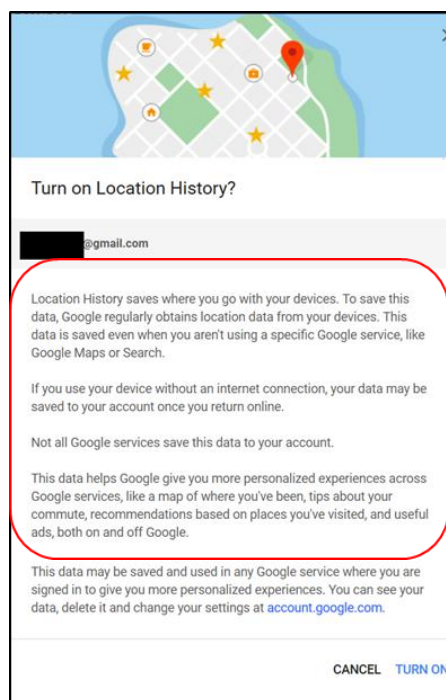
Turn on Location History?

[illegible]@gmail.com

Location History saves where you go with your devices. To save this data, Google regularly obtains location data from your devices. This data is saved even when you aren't using a specific Google service, like Google Maps or Search.

If you use your device without an internet connection, your data may be saved to your account once you return online.

Not all Google services save this data to your account.

This data helps Google give you more personalized experiences across Google services, like a map of where you've been, tips about your commute, recommendations based on places you've visited, and useful ads, both on and off Google.

This data may be saved and used in any Google service where you are signed in to give you more personalized experiences. You can see your data, delete it and change your settings at account.google.com.

CANCEL TURN ON